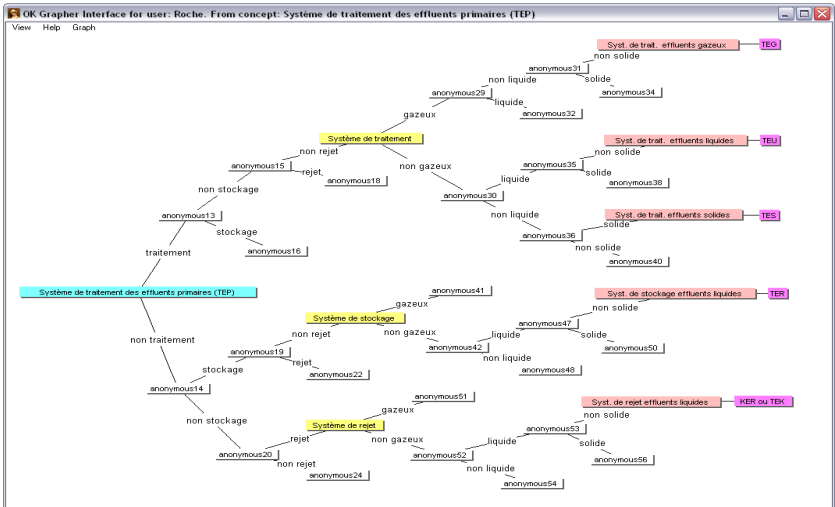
OK Grapher Interface for user: Roche. From concept: Système de traitement des effluents primaires (TEP)

View Help Graph

Syst. de trait. effluents gazeux
TEG
non solide
anonymous31
non liquide
solide
anonymous29
anonymous34
liquide
gazeux
anonymous32
Système de traitement
Syst. de trait. effluents liquides
TEU
non rejet
non solide
anonymous35
anonymous15
non gazeux
rejet,
liquide
solide
anonymous18
anonymous30
anonymous38
non stockage
non liquide
Syst. de trait. effluents solides
TES
anonymous13
solide
stockage
anonymous36
non solide
traitement
anonymous16
anonymous40

Système de traitement des effluents primaires (TEP)

anonymous41
gazeux
Syst. de stockage effluents liquides
TER
Système de stockage
non solide
anonymous47
non rejet
non gazeux
liquide
solide
non traitement
anonymous19
anonymous42
anonymous50
stockage
rejet
non liquide
anonymous22
anonymous48
anonymous14
anonymous51
Syst. de rejet effluents liquides
KER ou TEK
gazeux
non solide
non stockage
Système de rejet
anonymous53
rejet
non gazeux
liquide
anonymous20
solide
non rejet
anonymous52
anonymous56
non liquide
anonymous24
anonymous54